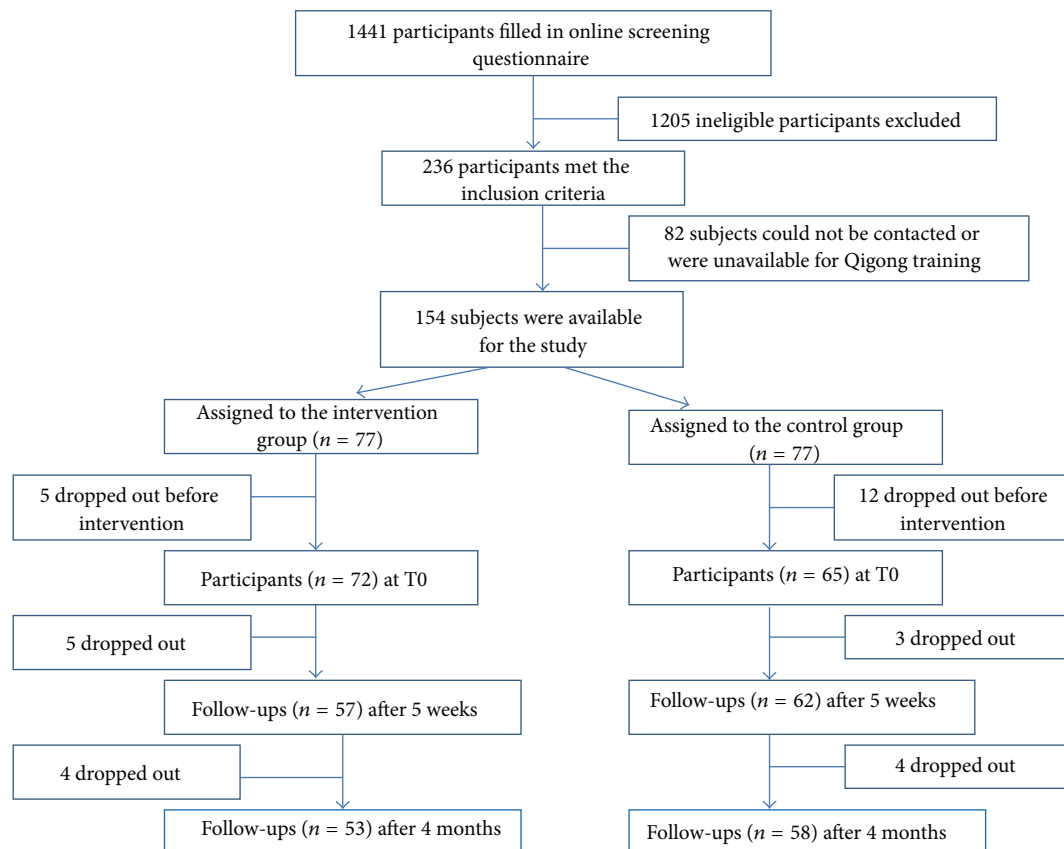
1441 participants filled in online screening questionnaire

1205 ineligible participants excluded

236 participants met the inclusion criteria

82 subjects could not be contacted or were unavailable for Qigong training

154 subjects were available for the study

Assigned to the intervention group ($n$ = 77)

5 dropped out before intervention

Participants ($n$ = 72) at T0

5 dropped out

Follow-ups ($n$ = 57) after 5 weeks

4 dropped out

Follow-ups ($n$ = 53) after 4 months

Assigned to the control group ($n$ = 77)

12 dropped out before intervention

Participants ($n$ = 65) at T0

3 dropped out

Follow-ups ($n$ = 62) after 5 weeks

4 dropped out

Follow-ups ($n$ = 58) after 4 months